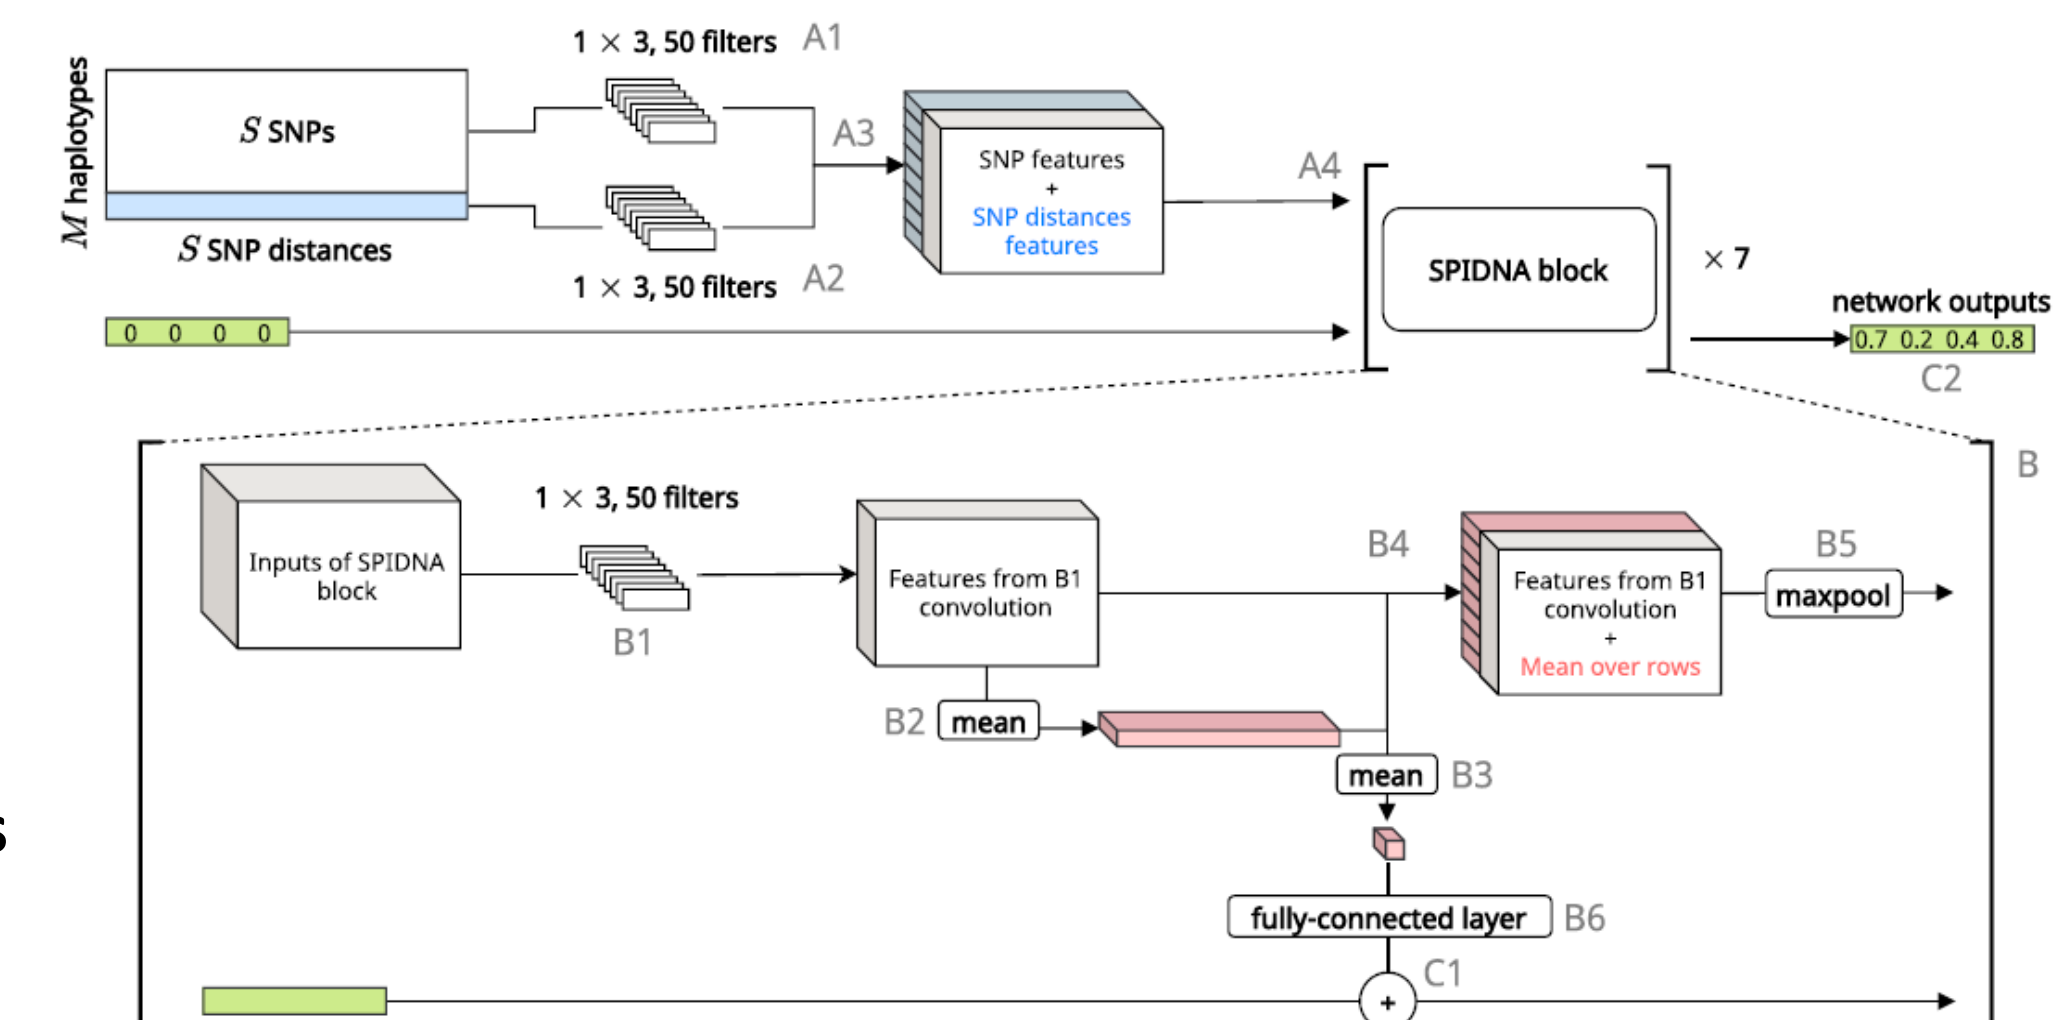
$M$ haplotypes

$S$ SNPs

$S$ SNP distances

$1 \times 3$, 50 filters A1

$1 \times 3$, 50 filters A2

A3

SNP features + SNP distances features

A4

SPIDNA block

$\times$ 7

0 0 0 0

network outputs

0.7 0.2 0.4 0.8

C2

B

Inputs of SPIDNA block

$1 \times 3$, 50 filters

B1

Features from B1 convolution

B4

Features from B1 convolution + Mean over rows

B5

maxpool

B2 mean

mean B3

fully-connected layer B6

C1

+